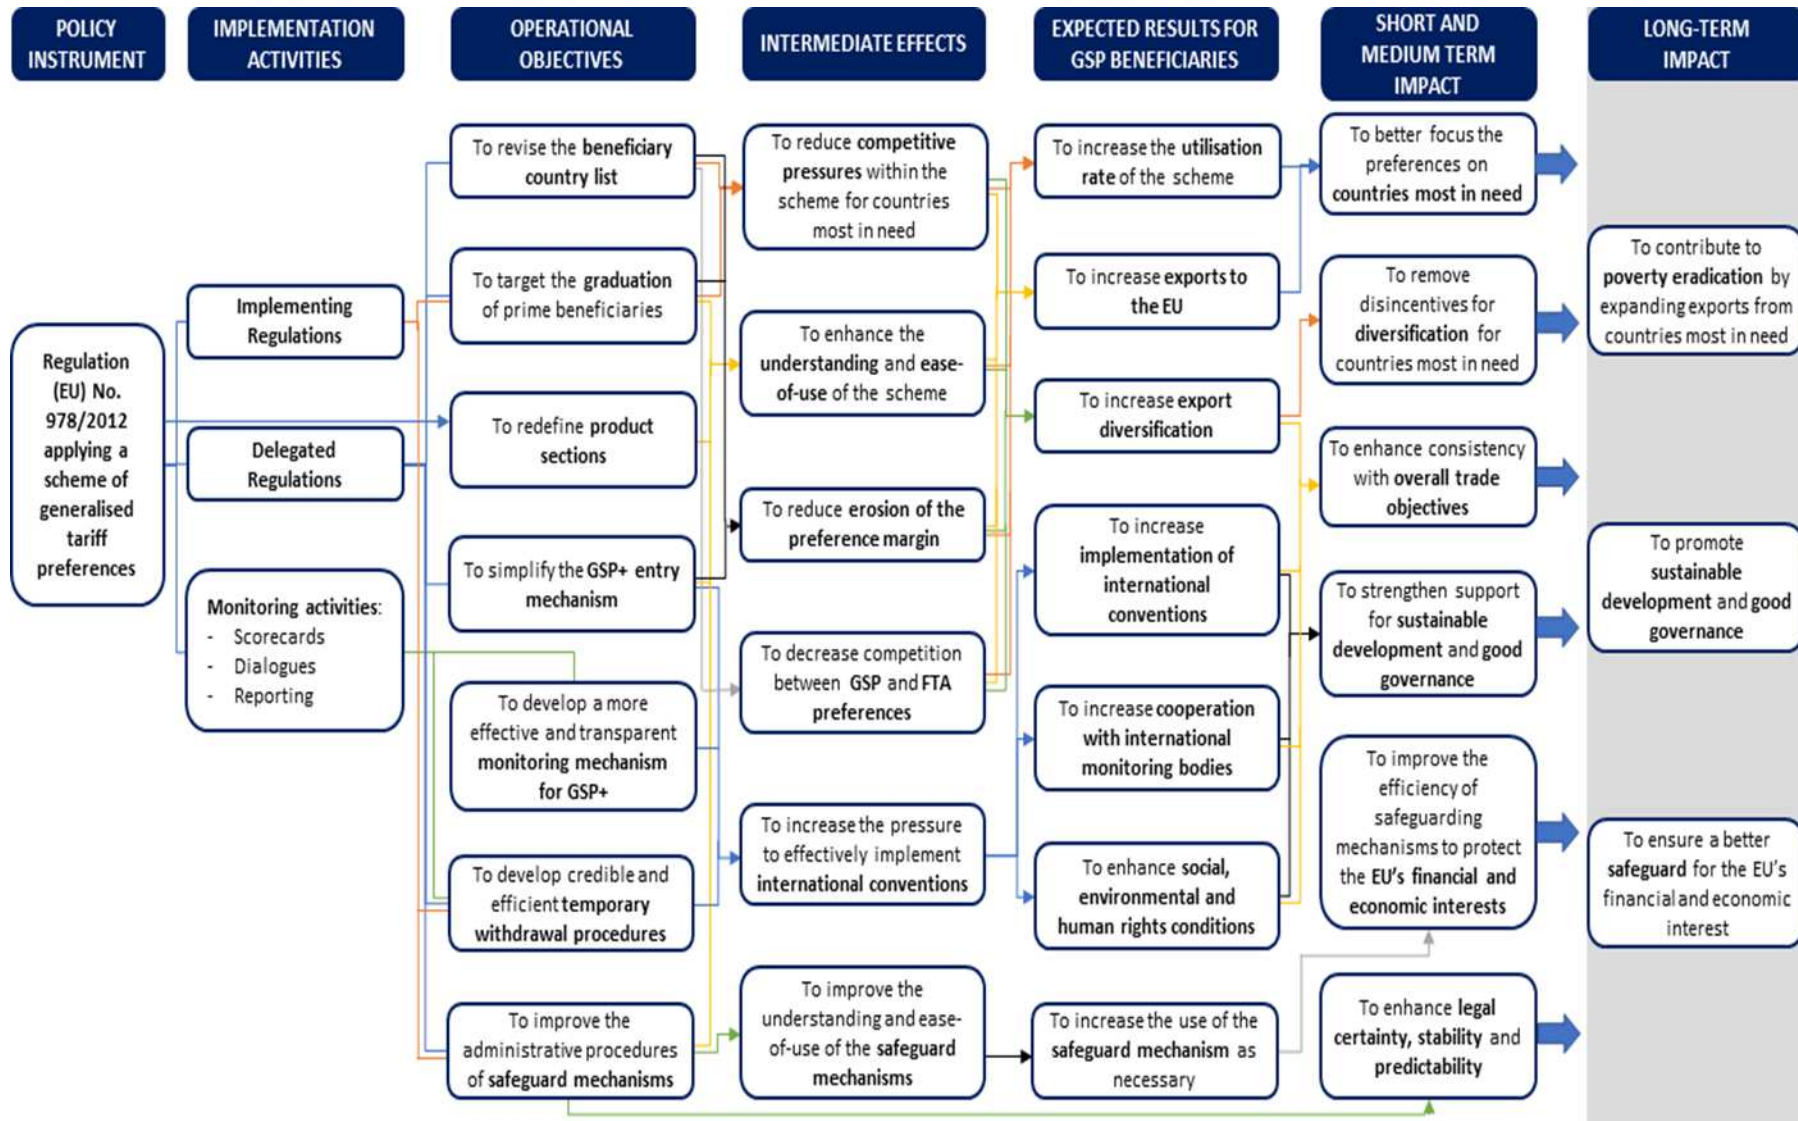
POLICY INSTRUMENT

IMPLEMENTATION ACTIVITIES

OPERATIONAL OBJECTIVES

INTERMEDIATE EFFECTS

EXPECTED RESULTS FOR GSP BENEFICIARIES

SHORT AND MEDIUM TERM IMPACT

LONG-TERM IMPACT

Regulation (EU) No. 978/2012 applying a scheme of generalised tariff preferences

Implementing Regulations

Delegated Regulations

Monitoring activities:
- Scorecards
- Dialogues
- Reporting

To revise the beneficiary country list

To target the graduation of prime beneficiaries

To redefine product sections

To simplify the GSP+ entry mechanism

To develop a more effective and transparent monitoring mechanism for GSP+

To develop credible and efficient temporary withdrawal procedures

To improve the administrative procedures of safeguard mechanisms

To reduce competitive pressures within the scheme for countries most in need

To enhance the understanding and ease-of-use of the scheme

To reduce erosion of the preference margin

To decrease competition between GSP and FTA preferences

To increase the pressure to effectively implement international conventions

To improve the understanding and ease-of-use of the safeguard mechanisms

To increase the utilisation rate of the scheme

To increase exports to the EU

To increase export diversification

To increase implementation of international conventions

To increase cooperation with international monitoring bodies

To enhance social, environmental and human rights conditions

To increase the use of the safeguard mechanism as necessary

To better focus the preferences on countries most in need

To remove disincentives for diversification for countries most in need

To enhance consistency with overall trade objectives

To strengthen support for sustainable development and good governance

To improve the efficiency of safeguarding mechanisms to protect the EU's financial and economic interests

To enhance legal certainty, stability and predictability

To contribute to poverty eradication by expanding exports from countries most in need

To promote sustainable development and good governance

To ensure a better safeguard for the EU's financial and economic interest